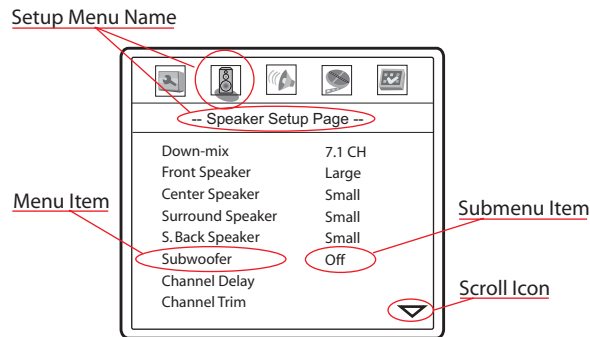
Setup Menu Name

-- Speaker Setup Page --

| | |
|---|---|
| Down-mix | 7.1 CH |
| Front Speaker | Large |
| Center Speaker | Small |
| Surround Speaker | Small |
| S. Back Speaker | Small |
| Subwoofer | Off |
| Channel Delay | |
| Channel Trim | |

Menu Item

Submenu Item

Scroll Icon